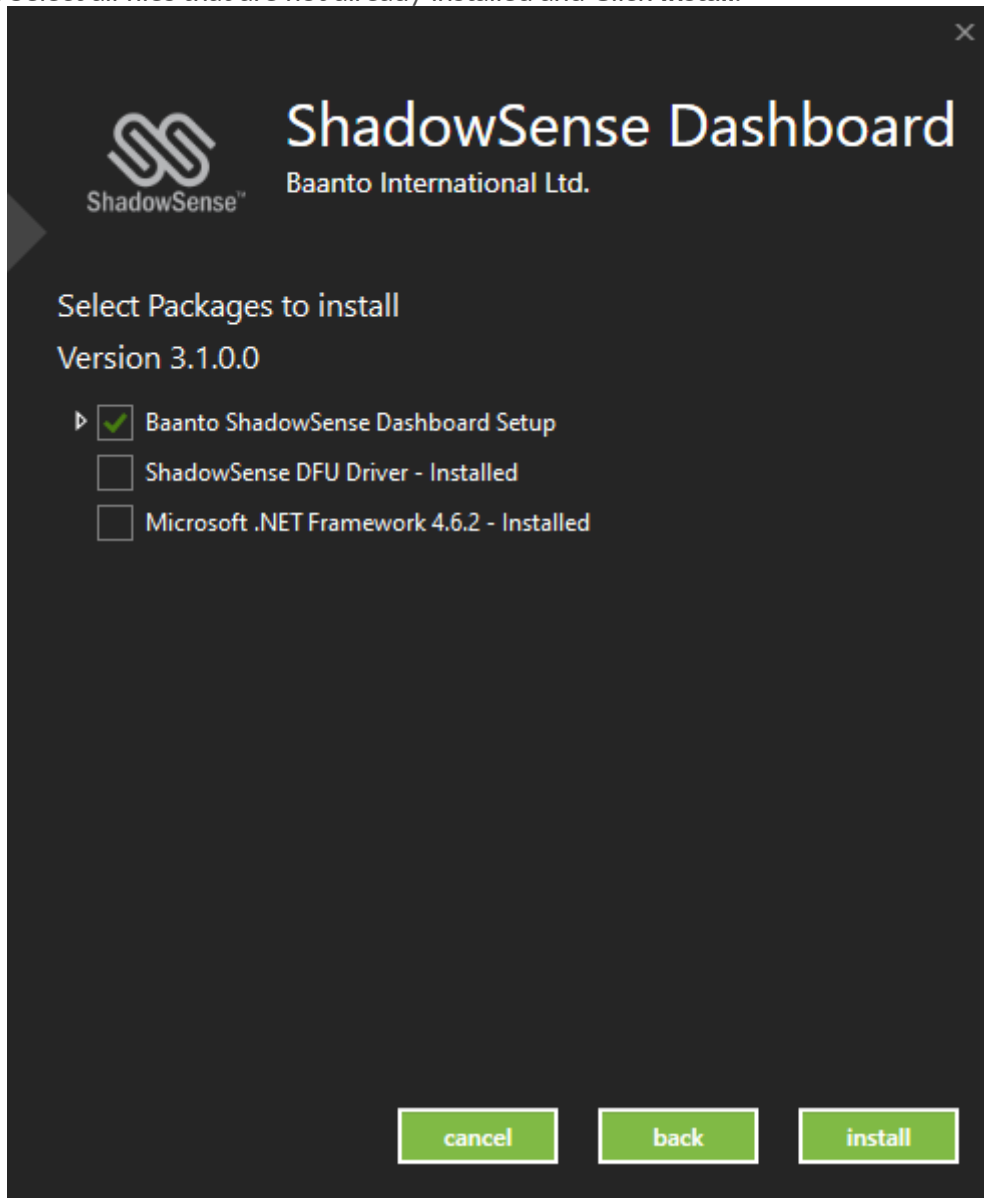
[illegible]

×

ShadowSense™

ShadowSense Dashboard

Baanto International Ltd.

Select Packages to install

Version 3.1.0.0

Baanto ShadowSense Dashboard Setup

ShadowSense DFU Driver - Installed

Microsoft .NET Framework 4.6.2 - Installed

cancel

back

install